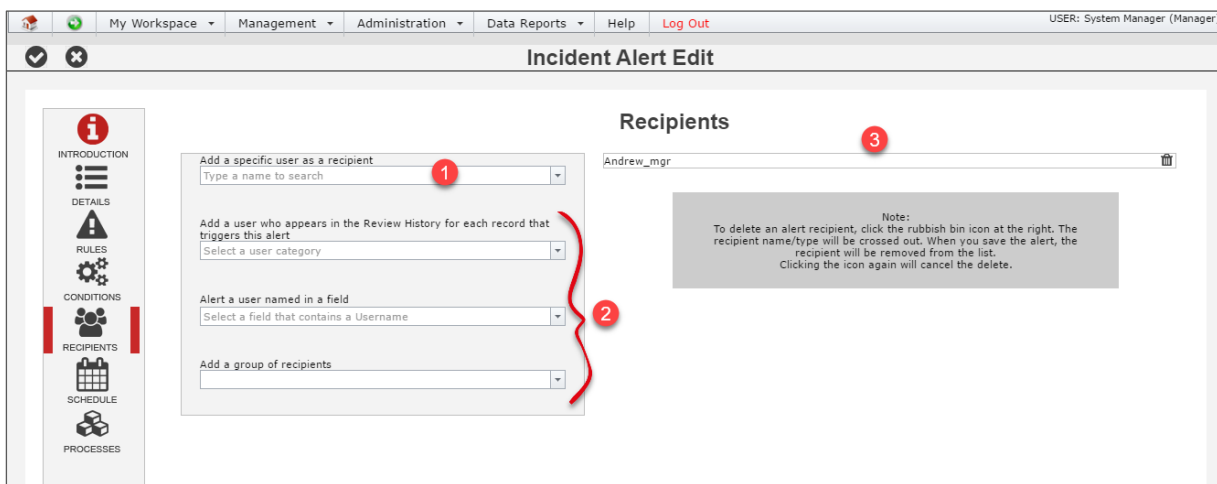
My Workspace ▾ Management ▾ Administration ▾ Data Reports ▾ Help Log Out

USER: System Manager (Manager

Incident Alert Edit

INTRODUCTION
DETAILS
RULES
CONDITIONS
RECIPIENTS
SCHEDULE
PROCESSES

Recipients

Add a specific user as a recipient
Type a name to search

1

Add a user who appears in the Review History for each record that triggers this alert
Select a user category

Alert a user named in a field
Select a field that contains a Username

2

Add a group of recipients

3

Andrew_mgr

Note:
To delete an alert recipient, click the rubbish bin icon at the right. The recipient name/type will be crossed out. When you save the alert, the recipient will be removed from the list.
Clicking the icon again will cancel the delete.